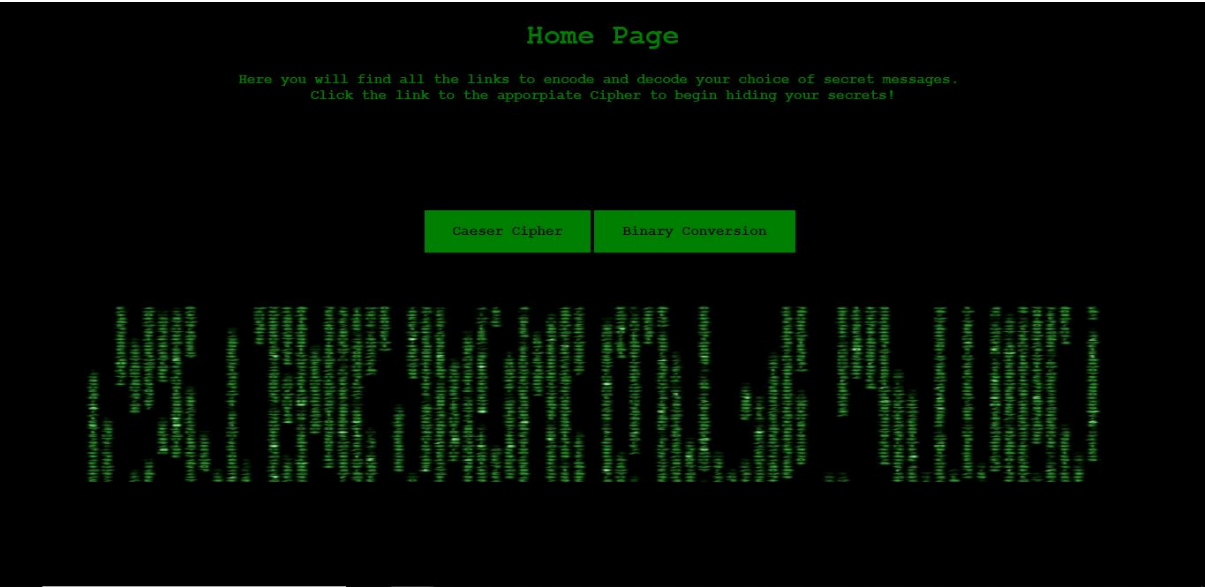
Home Page

Here you will find all the links to encode and decode your choice of secret messages. Click the link to the apporpiate Cipher to begin hiding your secrets!

Caeser Cipher

Binary Conversion